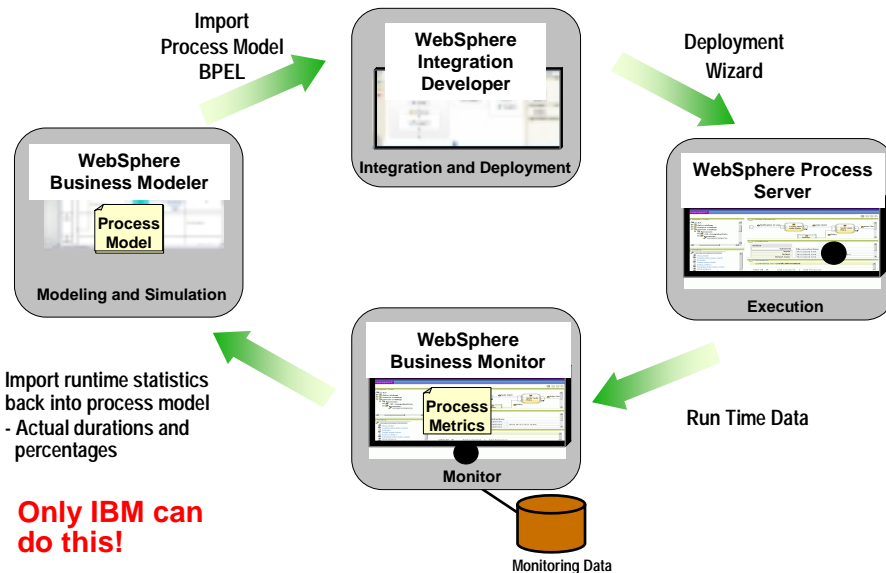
Import Process Model BPEL

WebSphere Integration Developer

Integration and Deployment

Deployment Wizard

WebSphere Business Modeler

Process Model

Modeling and Simulation

WebSphere Process Server

Execution

WebSphere Business Monitor

Process Metrics

Monitor

Import runtime statistics back into process model
- Actual durations and percentages

Run Time Data

Only IBM can do this!

Monitoring Data